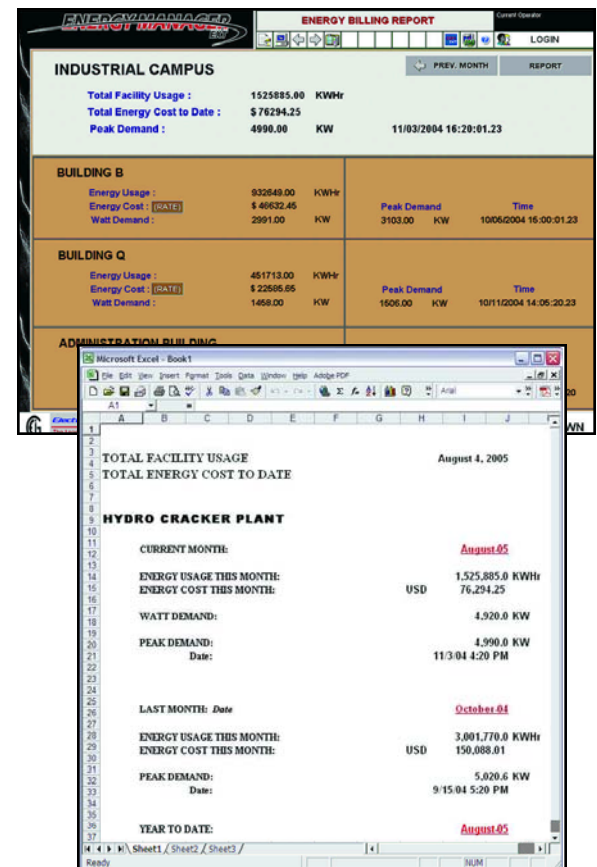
ENERGY MANAGER EM

ENERGY BILLING REPORT

Current Operator

LOGIN

INDUSTRIAL CAMPUS

PREV. MONTH

REPORT

Total Facility Usage : 1525885.00 KWHr
Total Energy Cost to Date : $ 76294.25
Peak Demand : 4990.00 KW 11/03/2004 16:20:01.23

BUILDING B

Energy Usage : 932649.00 KWHr
Energy Cost : [RATE] $ 46632.45
Watt Demand : 2991.00 KW

Peak Demand Time
3103.00 KW 10/06/2004 16:00:01.23

BUILDING Q

Energy Usage : 451713.00 KWHr
Energy Cost : [RATE] $ 22585.65
Watt Demand : 1458.00 KW

Peak Demand Time
1506.00 KW 10/11/2004 14:05:20.23

ADMINISTRATION BUILDING

Microsoft Excel - Book1

File Edit View Insert Format Tools Data Window Help Adobe PDF

Arial

A1

| | A | B | C | D | E | F | G | H | I | J |
|---|---|---|---|---|---|---|---|---|---|---|

TOTAL FACILITY USAGE August 4, 2005
TOTAL ENERGY COST TO DATE

HYDRO CRACKER PLANT

CURRENT MONTH: August-05

ENERGY USAGE THIS MONTH: 1,525,885.0 KWHr
ENERGY COST THIS MONTH: USD 76,294.25

WATT DEMAND: 4,920.0 KW

PEAK DEMAND: 4,990.0 KW
Date: 11/3/04 4:20 PM

LAST MONTH: Date October-04

ENERGY USAGE THIS MONTH: 3,001,770.0 KWHr
ENERGY COST THIS MONTH: USD 150,088.01

PEAK DEMAND: 5,020.6 KW
Date: 9/15/04 5:20 PM

YEAR TO DATE: August-05

Sheet1 / Sheet2 / Sheet3 /

Ready NUM

20

WN